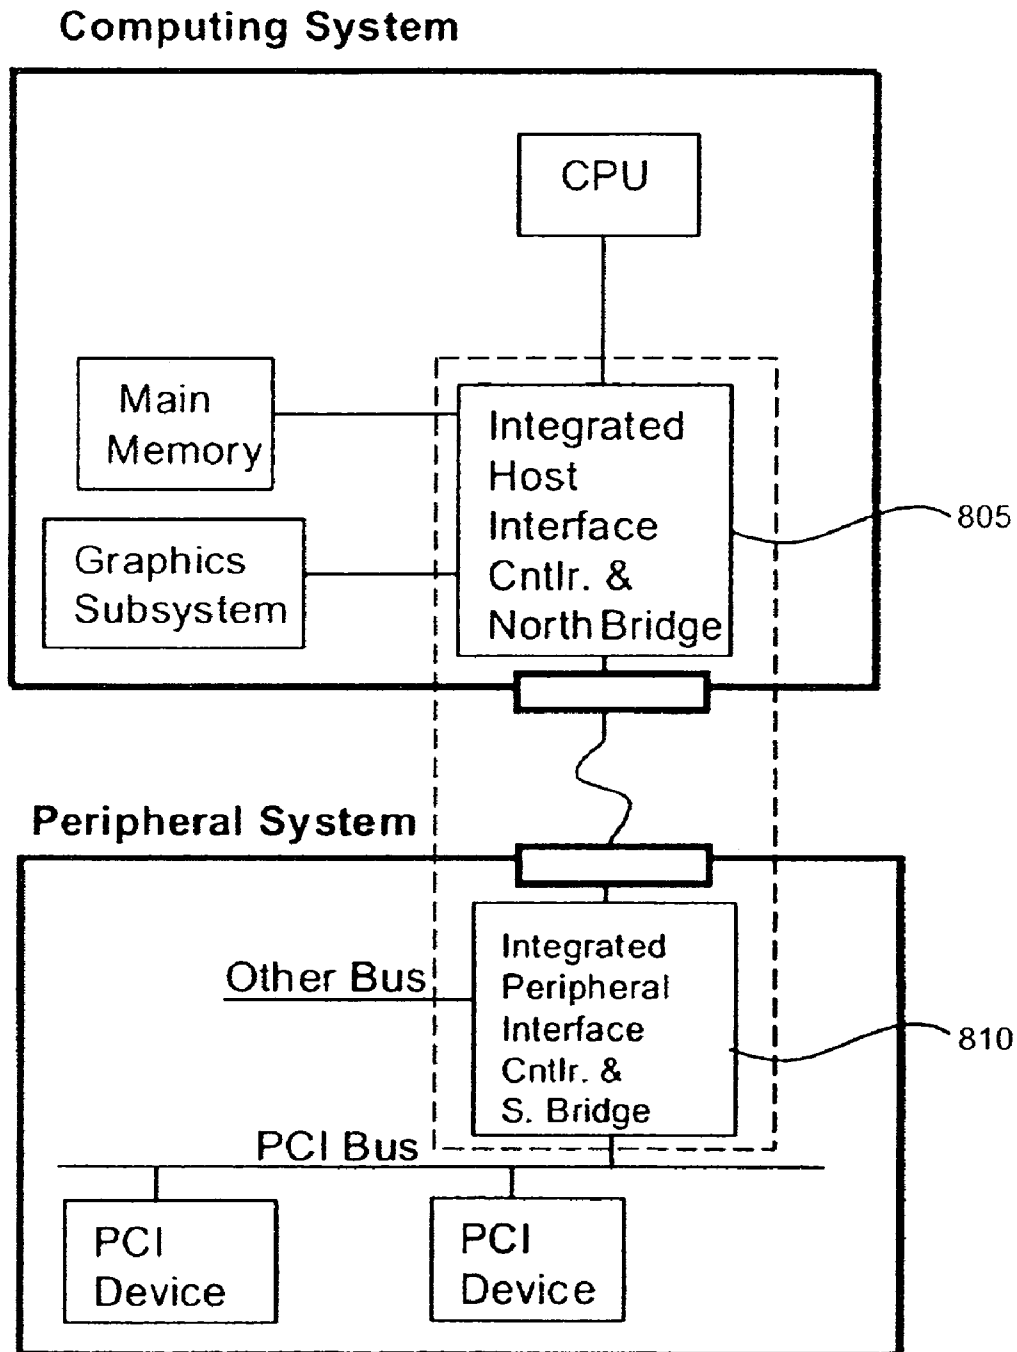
Computing System

CPU

Main Memory

Integrated Host Interface Cntlr. & North Bridge

805

Graphics Subsystem

Peripheral System

Other Bus

Integrated Peripheral Interface Cntlr. & S. Bridge

810

PCI Bus

PCI Device

PCI Device